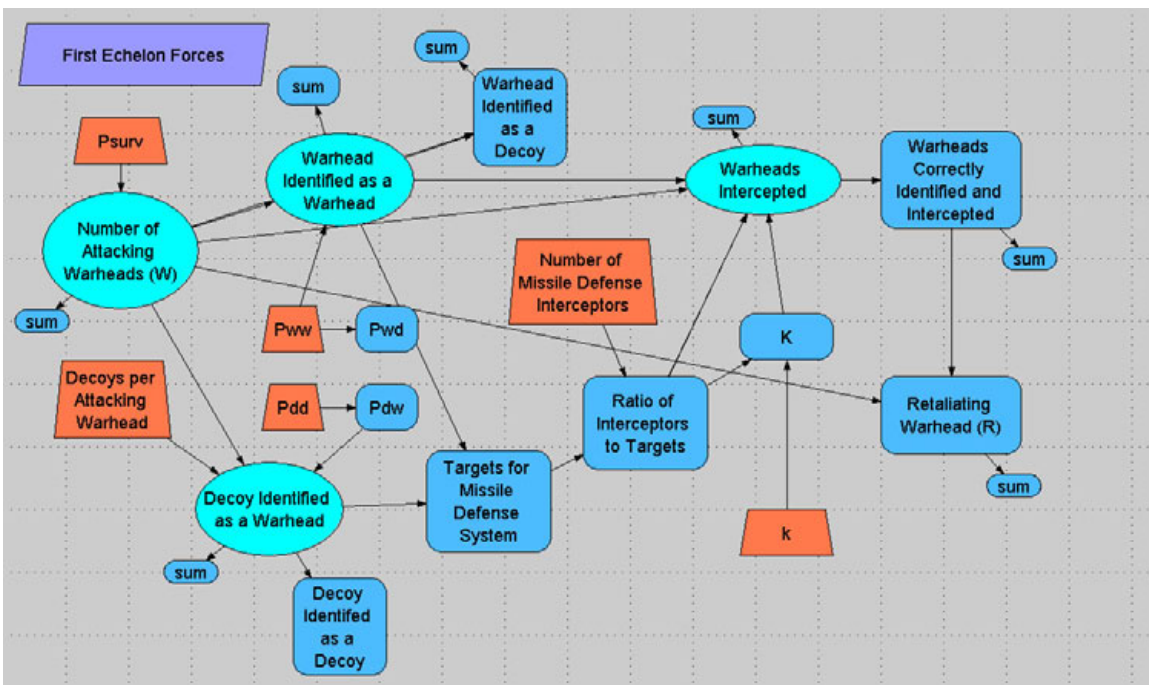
First Echelon Forces

sum

sum

Warhead Identified as a Decoy

sum

Psurv

Warhead Identified as a Warhead

Warheads Intercepted

Warheads Correctly Identified and Intercepted

Number of Attacking Warheads (W)

sum

Number of Missile Defense Interceptors

sum

Pww

Pwd

K

Decoys per Attacking Warhead

Pdd

Pdw

Ratio of Interceptors to Targets

Retaliating Warhead (R)

Targets for Missile Defense System

sum

Decoy Identified as a Warhead

k

sum

Decoy Identifed as a Decoy